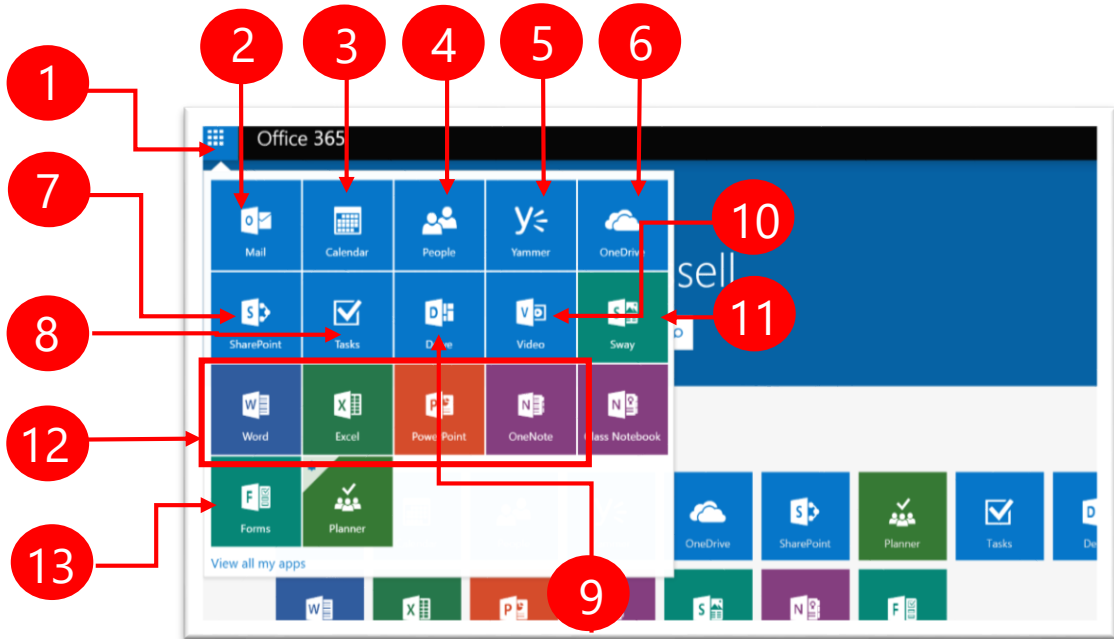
1
2
3
4
5
6
7
8
9
10
11
12
13

Office 365

Mail
Calendar
People
Yammer
OneDrive
SharePoint
Tasks
Delve
Video
Sway
Word
Excel
PowerPoint
OneNote
Class Notebook
Forms
Planner
View all my apps

sell

OneDrive
SharePoint
Planner
Tasks
De